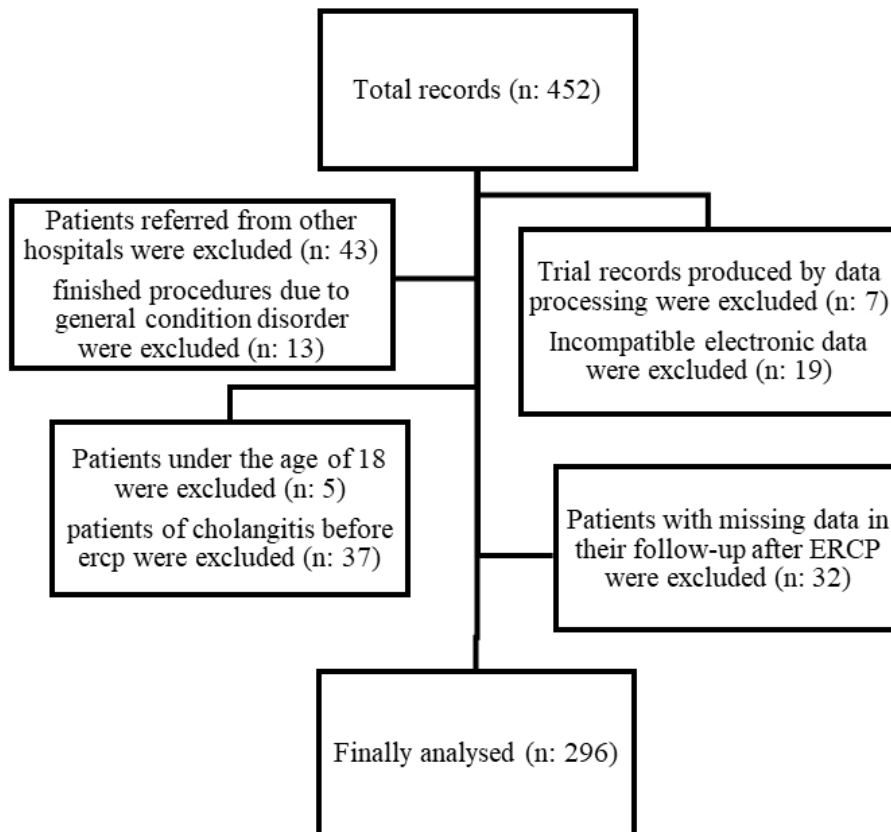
Total records (n: 452)

Patients referred from other hospitals were excluded (n: 43)
finished procedures due to general condition disorder were excluded (n: 13)

Trial records produced by data processing were excluded (n: 7)
Incompatible electronic data were excluded (n: 19)

Patients under the age of 18 were excluded (n: 5)
patients of cholangitis before ercp were excluded (n: 37)

Patients with missing data in their follow-up after ERCP were excluded (n: 32)

Finally analysed (n: 296)